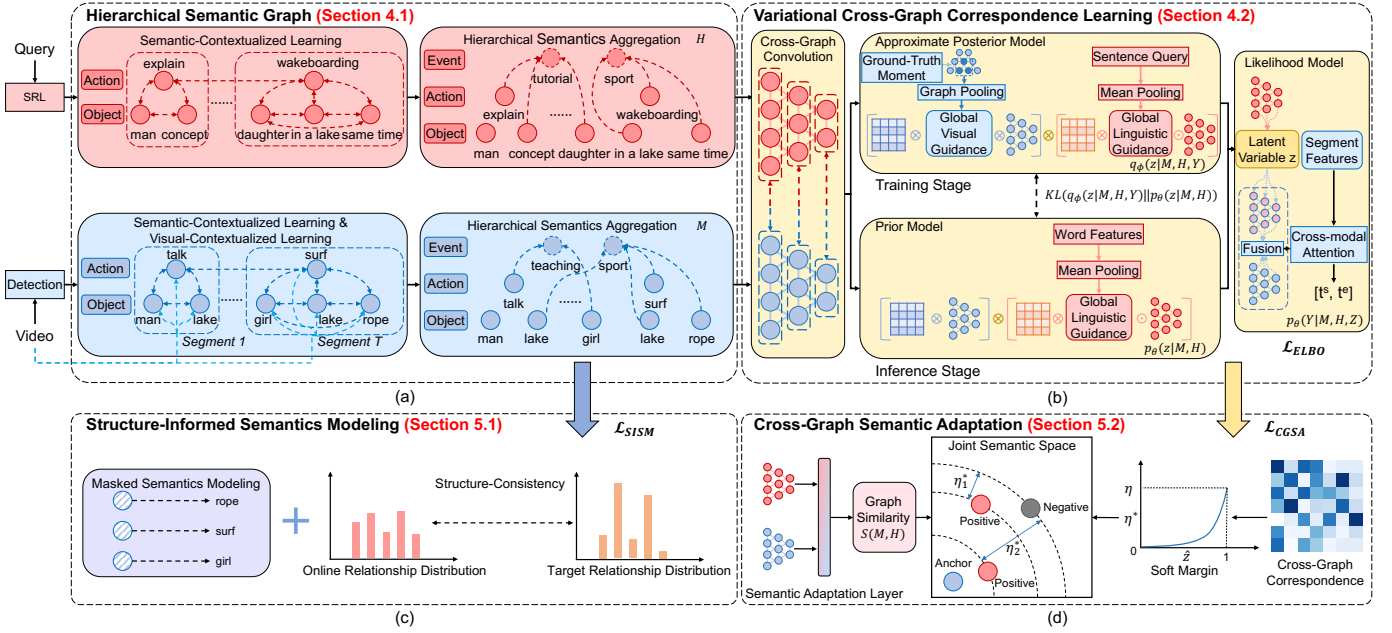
Hierarchical Semantic Graph (Section 4.1)

Query

SRL

Semantic-Contextualized Learning

Action

Object

explain

man concept

wakeboarding

daughter in a lake same time

......

Hierarchical Semantics Aggregation $H$

Event

Action

Object

tutorial

sport

explain

wakeboarding

man concept daughter in a lake same time

......

Detection

Video

Semantic-Contextualized Learning & Visual-Contextualized Learning

Action

Object

talk

man lake

surf

girl lake rope

......

Segment 1

Segment T

Hierarchical Semantics Aggregation $M$

Event

Action

Object

teaching

sport

talk

surf

man lake girl lake rope

......

(a)

Variational Cross-Graph Correspondence Learning (Section 4.2)

Cross-Graph Convolution

Approximate Posterior Model

Ground-Truth Moment

Graph Pooling

Global Visual Guidance

Sentence Query

Mean Pooling

Global Linguistic Guidance

$q_\phi(z|M,H,Y)$

Training Stage

$KL(q_\phi(z|M,H,Y)||p_\theta(z|M,H))$

Prior Model

Word Features

Mean Pooling

Global Linguistic Guidance

$p_\theta(z|M,H)$

Inference Stage

Likelihood Model

Latent Variable z

Segment Features

Fusion

Cross-modal Attention

$[t^s, t^e]$

$p_\theta(Y|M,H,Z)$

$\mathcal{L}_{ELBO}$

(b)

Structure-Informed Semantics Modeling (Section 5.1)

$\mathcal{L}_{SISM}$

Masked Semantics Modeling

rope

surf

girl

Structure-Consistency

Online Relationship Distribution

Target Relationship Distribution

(c)

Cross-Graph Semantic Adaptation (Section 5.2)

$\mathcal{L}_{CGSA}$

Semantic Adaptation Layer

Graph Similarity $S(M,H)$

Joint Semantic Space

$\eta_1^*$

Positive

Negative

$\eta_2$

Anchor

Positive

$\eta$

$\eta^*$

0

$\hat{z}$

1

Soft Margin

Cross-Graph Correspondence

(d)